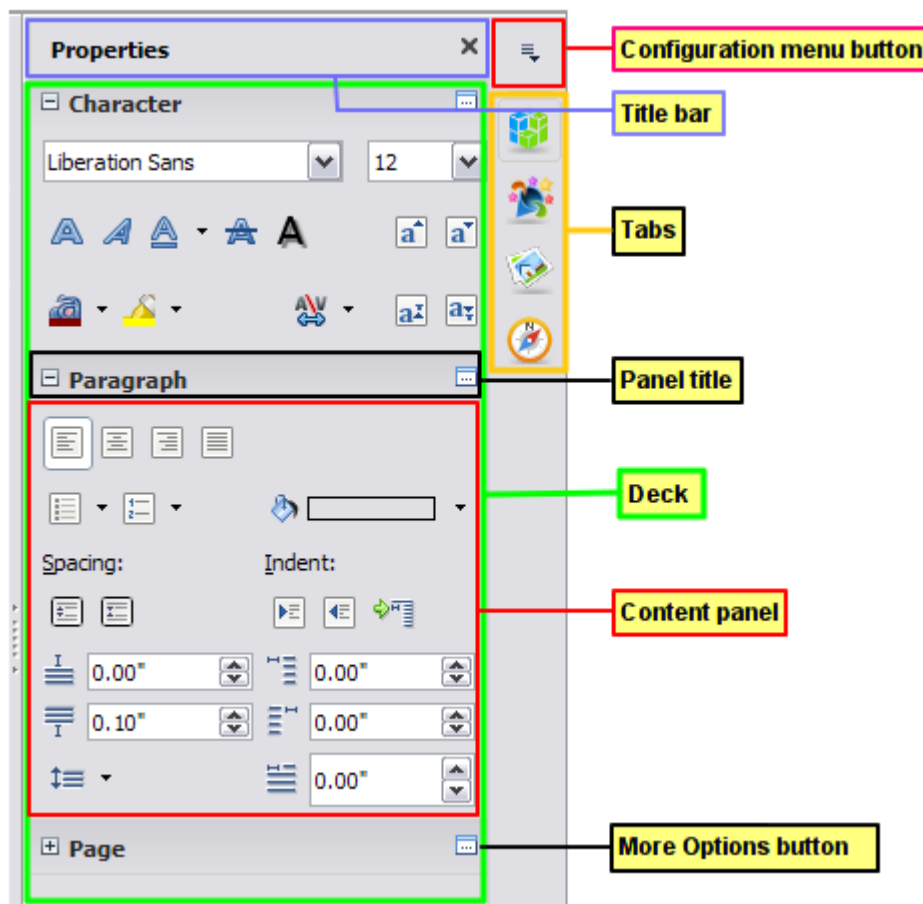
Properties ×

Configuration menu button

Character

Title bar

Liberation Sans

12

Tabs

Paragraph

Panel title

Deck

Spacing:

Indent:

Content panel

0.00"

0.00"

0.10"

0.00"

0.00"

Page

More Options button